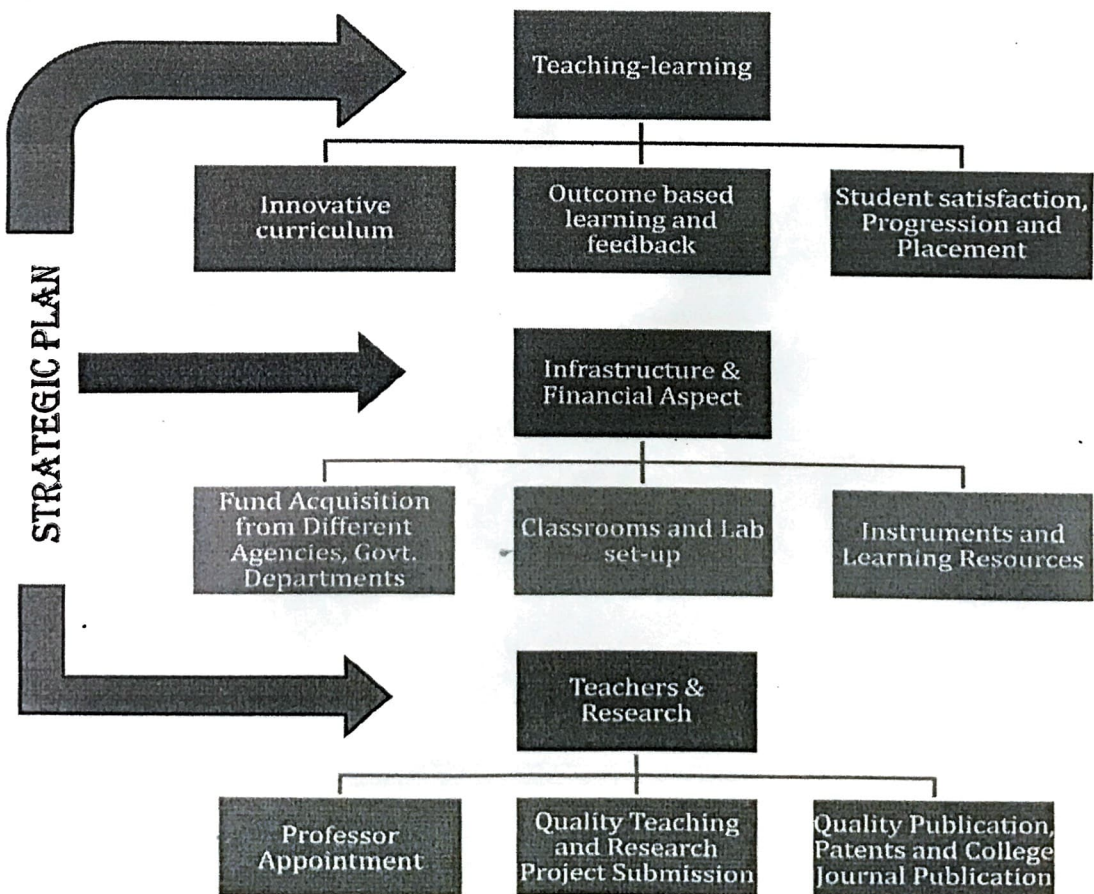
STRATEGIC PLAN

Teaching-learning

Innovative curriculum

Outcome based learning and feedback

Student satisfaction, Progression and Placement

Infrastructure & Financial Aspect

Fund Acquisition from Different Agencies, Govt. Departments

Classrooms and Lab set-up

Instruments and Learning Resources

Teachers & Research

Professor Appointment

Quality Teaching and Research Project Submission

Quality Publication, Patents and College Journal Publication